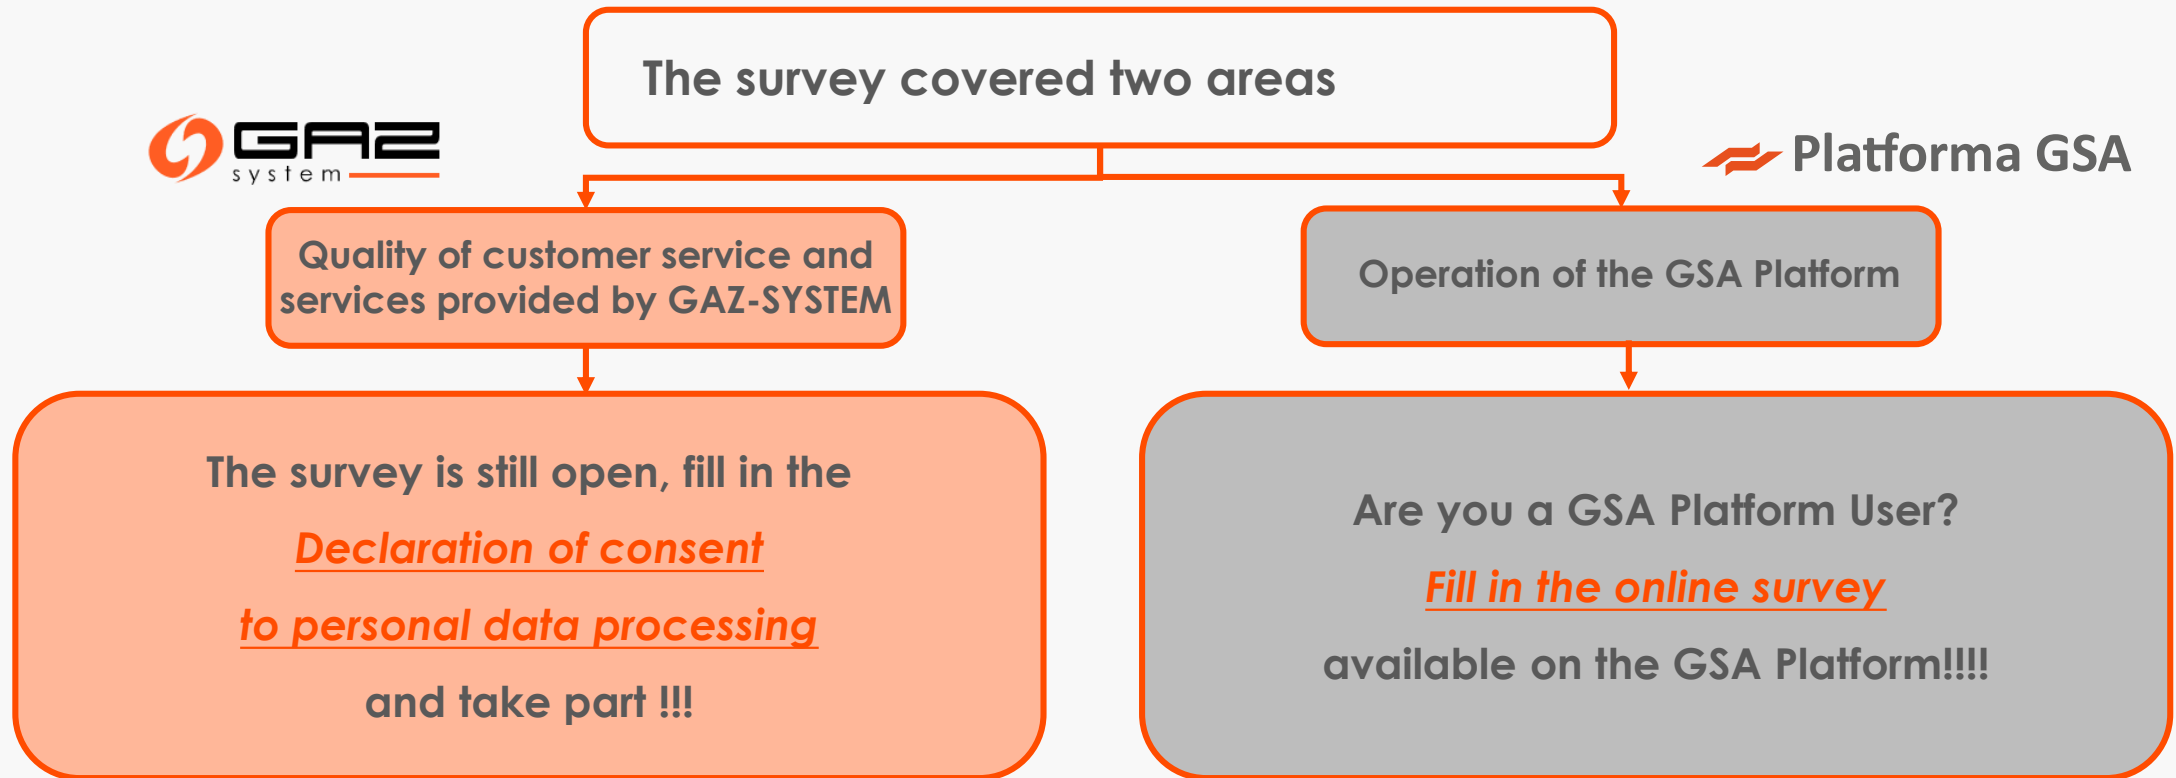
The survey covered two areas

GAZ system

Platforma GSA

Quality of customer service and services provided by GAZ-SYSTEM

Operation of the GSA Platform

The survey is still open, fill in the

Declaration of consent

to personal data processing

and take part !!!

Are you a GSA Platform User?

Fill in the online survey

available on the GSA Platform!!!!